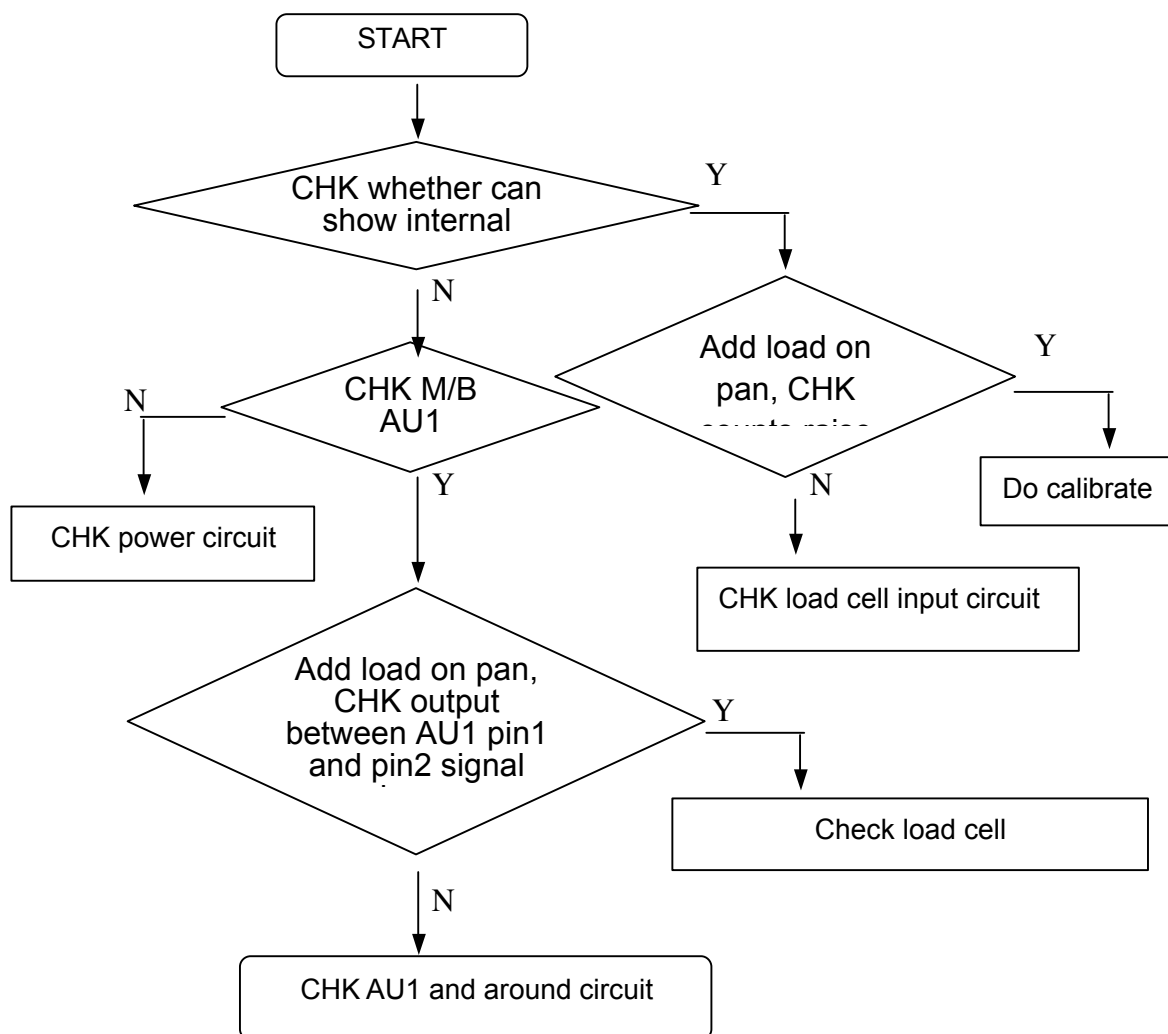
START

CHK whether can show internal

Y

N

CHK M/B AU1

N

CHK power circuit

Y

Add load on pan, CHK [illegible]

Y

Do calibrate

N

CHK load cell input circuit

Add load on pan, CHK output between AU1 pin1 and pin2 signal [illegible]

Y

Check load cell

N

CHK AU1 and around circuit